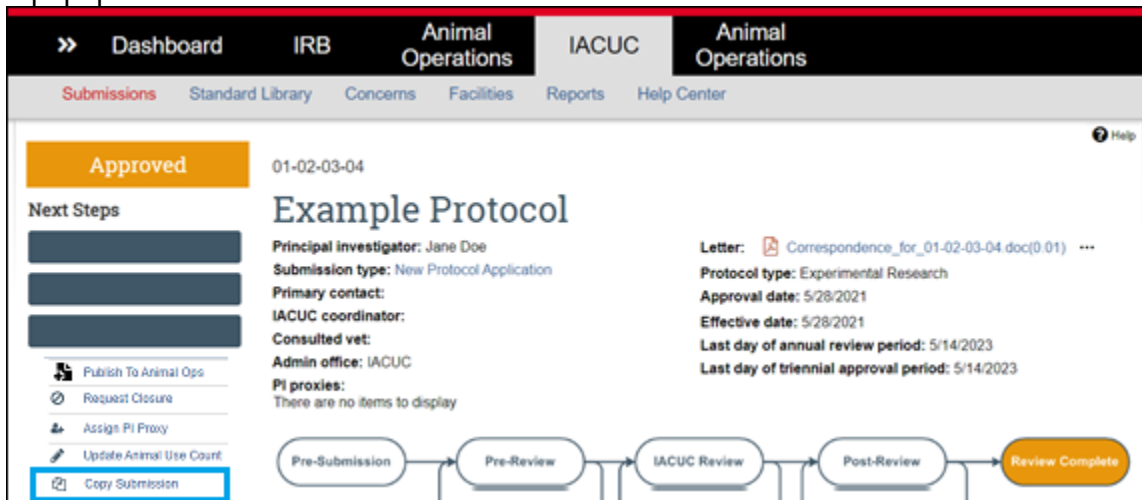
» Dashboard IRB Animal Operations IACUC Animal Operations

Submissions Standard Library Concerns Facilities Reports Help Center

Help

Approved

Next Steps

Publish To Animal Ops
Request Closure
Assign PI Proxy
Update Animal Use Count
Copy Submission

01-02-03-04

Example Protocol

Principal investigator: Jane Doe
Submission type: New Protocol Application
Primary contact:
IACUC coordinator:
Consulted vet:
Admin office: IACUC
PI proxies:
There are no items to display

Letter: Correspondence_for_01-02-03-04.doc(0.01) ···
Protocol type: Experimental Research
Approval date: 5/28/2021
Effective date: 5/28/2021
Last day of annual review period: 5/14/2023
Last day of triennial approval period: 5/14/2023

Pre-Submission → Pre-Review → IACUC Review → Post-Review → Review Complete